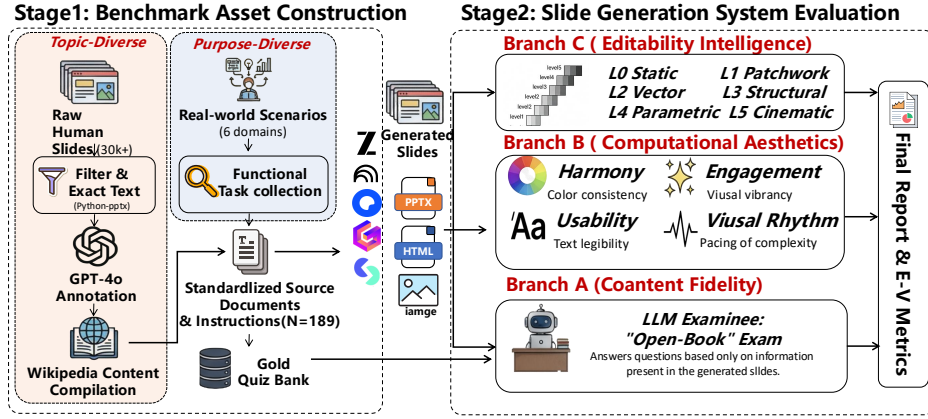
Stage1: Benchmark Asset Construction

Topic-Diverse

Raw Human Slides (30k+)

Filter & Exact Text (Python-pptx)

GPT-4o Annotation

Wikipedia Content Compilation

Purpose-Diverse

Real-world Scenarios (6 domains)

Functional Task collection

Standardlized Source Documents & Instructions(N=189)

Gold Quiz Bank

Z

Generated Slides

PPTX

HTML

iamge

Stage2: Slide Generation System Evaluation

Branch C ( Editability Intelligence)

level5
level4
level3
level2
level1
level0

L0 Static
L1 Patchwork
L2 Vector
L3 Structural
L4 Parametric
L5 Cinematic

Branch B ( Computational Aesthetics)

Harmony
Color consistency

Engagement
Visual vibrancy

Aa
Usability
Text legibility

Viusal Rhythm
Pacing of complexity

Branch A (Coantent Fidelity)

LLM Examinee: "Open-Book" Exam
Answers questions based only on information present in the generated sildes.

Final Report & E-V Metrics